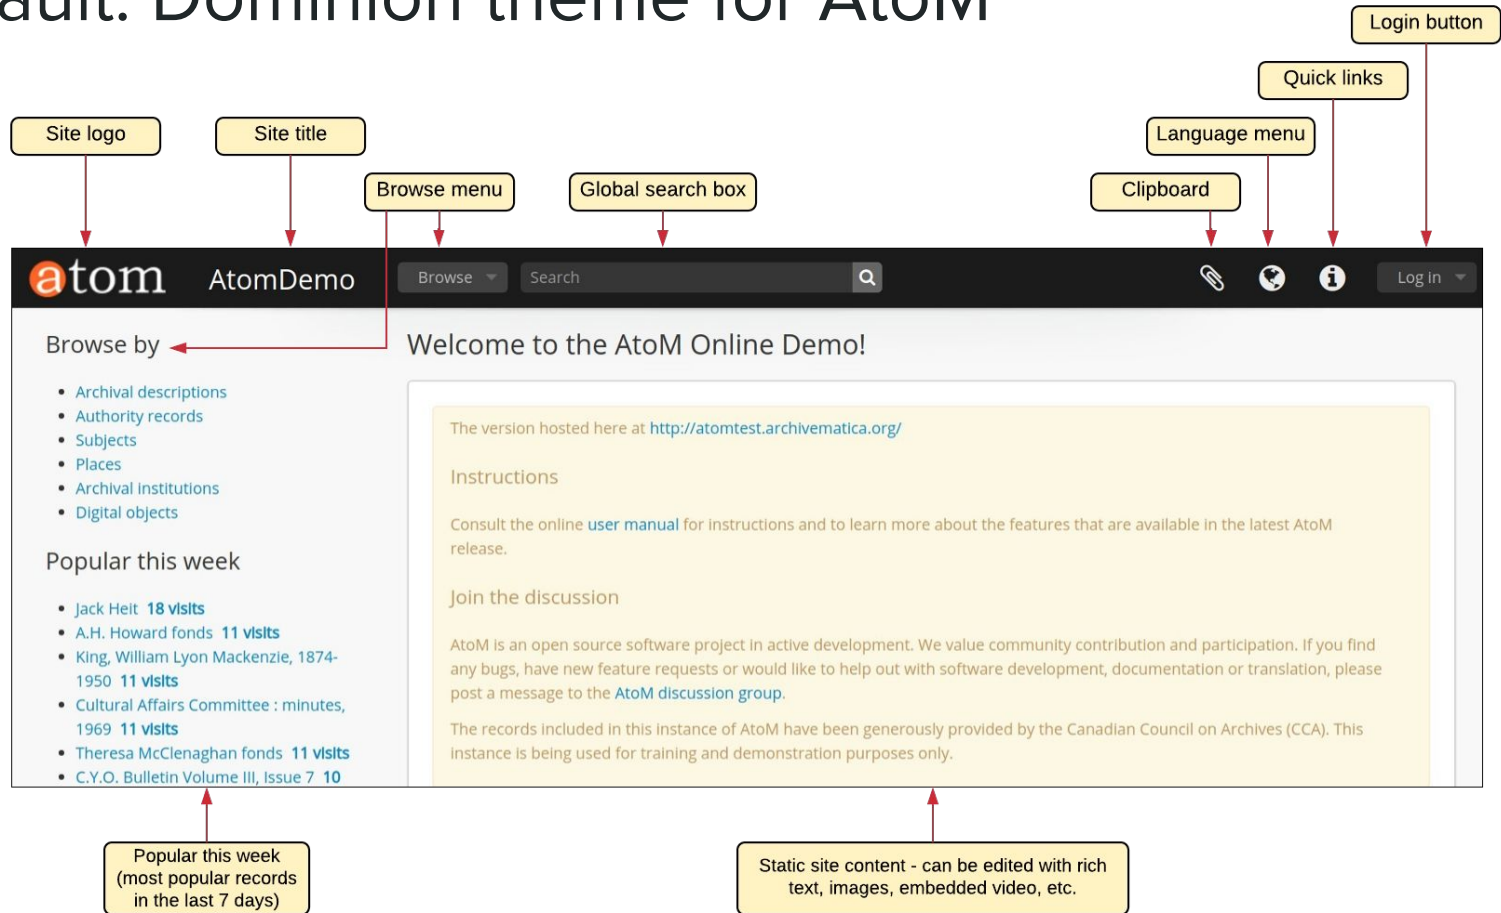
ault: Dominion theme for AtoM

Login button

Quick links

Language menu

Clipboard

Site logo

Site title

Browse menu

Global search box

atom AtomDemo

Browse

Search

Log in

Browse by

- Archival descriptions
- Authority records
- Subjects
- Places
- Archival institutions
- Digital objects

Popular this week

- Jack Heit 18 visits
- A.H. Howard fonds 11 visits
- King, William Lyon Mackenzie, 1874-1950 11 visits
- Cultural Affairs Committee : minutes, 1969 11 visits
- Theresa McClenaghan fonds 11 visits
- C.Y.O. Bulletin Volume III, Issue 7 10

Welcome to the AtoM Online Demo!

The version hosted here at http://atomtest.archivematica.org/

Instructions

Consult the online user manual for instructions and to learn more about the features that are available in the latest AtoM release.

Join the discussion

AtoM is an open source software project in active development. We value community contribution and participation. If you find any bugs, have new feature requests or would like to help out with software development, documentation or translation, please post a message to the AtoM discussion group.

The records included in this instance of AtoM have been generously provided by the Canadian Council on Archives (CCA). This instance is being used for training and demonstration purposes only.

Popular this week (most popular records in the last 7 days)

Static site content - can be edited with rich text, images, embedded video, etc.